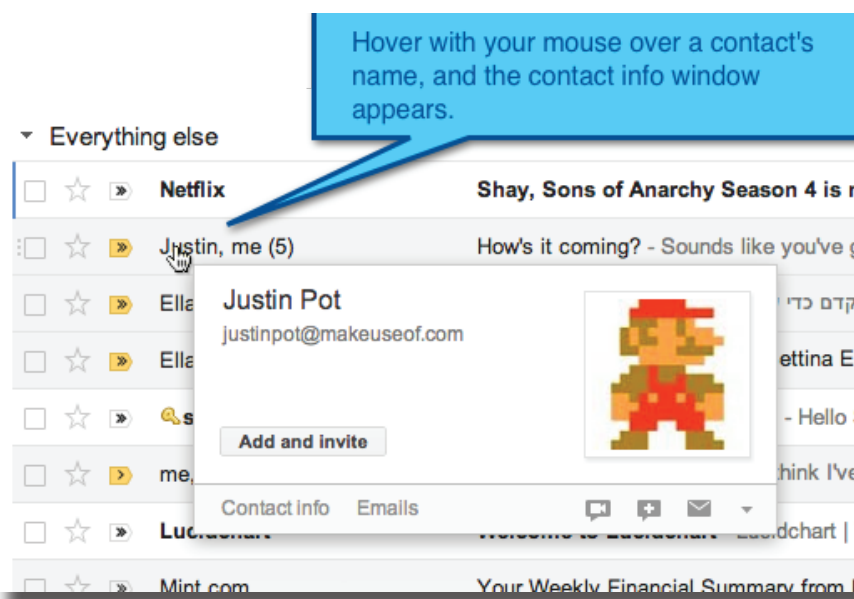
Hover with your mouse over a contact's name, and the contact info window appears.

Everything else

Netflix Shay, Sons of Anarchy Season 4 is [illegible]

Justin, me (5) How's it coming? - Sounds like you've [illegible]

Ella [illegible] קדם כדי

Ella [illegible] ettina E

s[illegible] - Hello

me, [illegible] hink I've

Lucidchart Welcome to Lucidchart - Lucidchart |

Mint.com Your Weekly Financial Summary from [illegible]

Justin Pot
justinpot@makeuseof.com

Add and invite

Contact info Emails